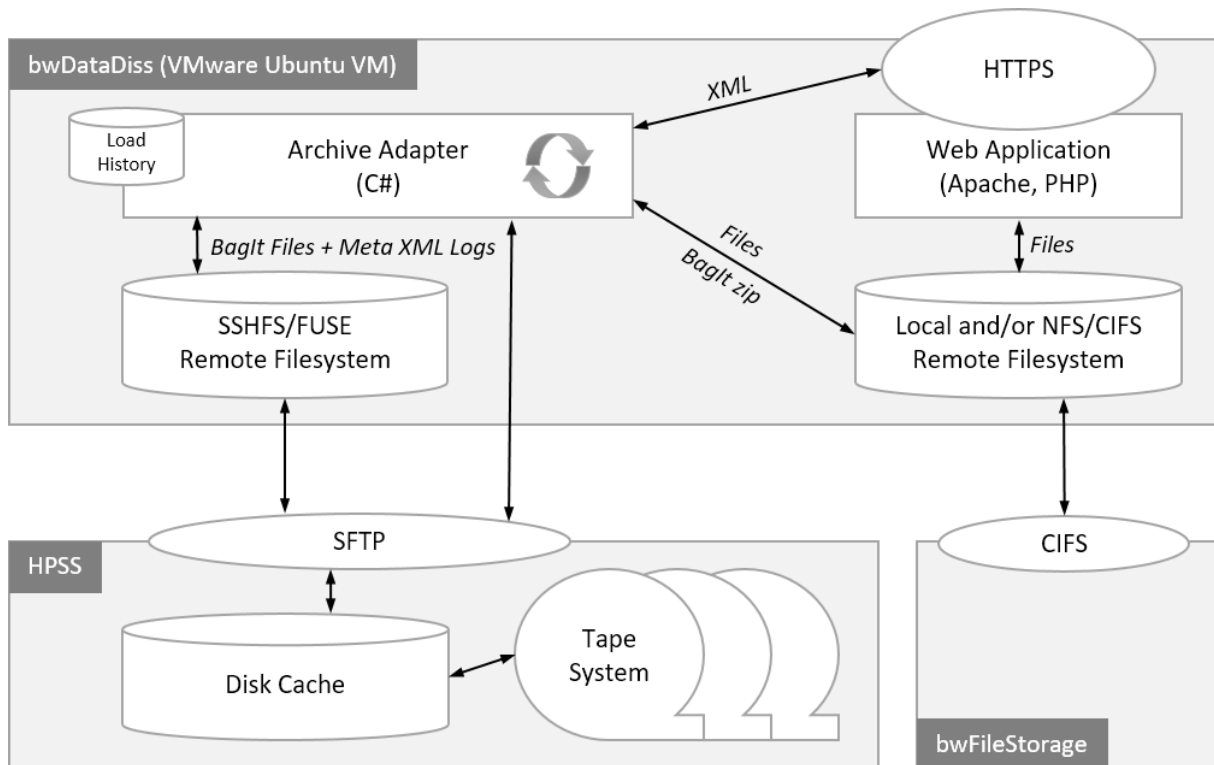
bwDataDiss (VMware Ubuntu VM)

XML

HTTPS

Load History

Archive Adapter (C#)

Web Application (Apache, PHP)

BagIt Files + Meta XML Logs

Files BagIt zip

Files

SSHFS/FUSE Remote Filesystem

Local and/or NFS/CIFS Remote Filesystem

SFTP

HPSS

CIFS

Disk Cache

Tape System

bwFileStorage